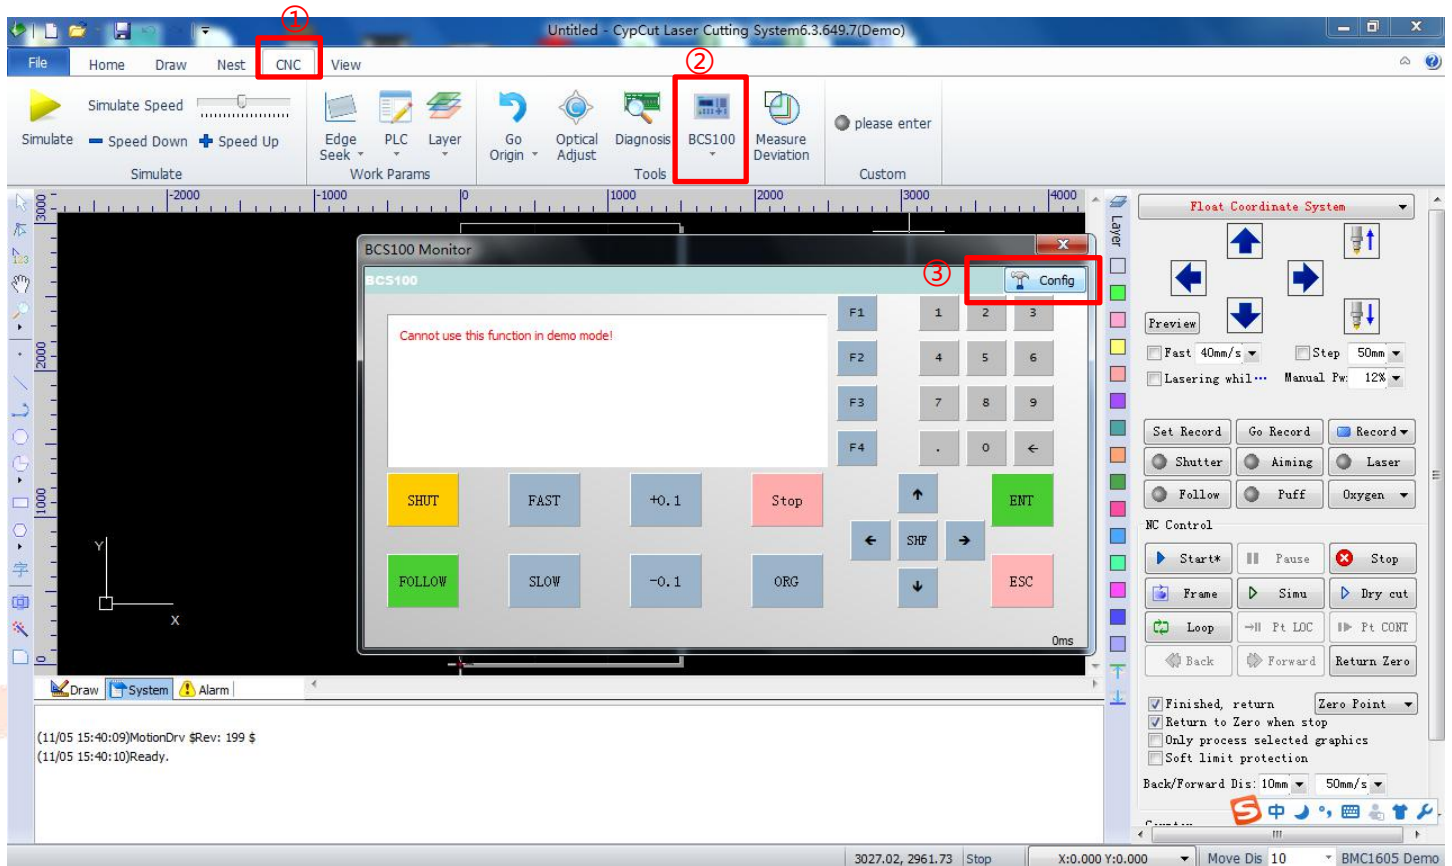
Untitled - CypCut Laser Cutting System6.3.649.7(Demo)

①
File Home Draw Nest CNC View

Simulate Simulate Speed Speed Down Speed Up
Simulate

Edge Seek PLC Layer
Work Params

Go Origin Optical Adjust Diagnosis
②
BCS100 Measure Deviation
Tools

please enter
Custom

-2000 -1000 0 1000 2000 3000 4000

3000 2000 1000 0

BCS100 Monitor
BCS100
③
Config

Cannot use this function in demo mode!

F1 F2 F3 F4
1 2 3
4 5 6
7 8 9
. 0 ←

SHUT FAST +0.1 Stop
FOLLOW SLOW -0.1 ORG

↑ ENT
← SHF →
↓ ESC

0ms

Y
X

Layer

Float Coordinate System
Preview
Fast 40mm/s Step 50mm
Lasering whil··· Manual Pw: 12%

Set Record Go Record Record
Shutter Aiming Laser
Follow Puff Oxygen

NC Control
Start* Pause Stop
Frame Simu Dry cut
Loop Pt LOC Pt CONT
Back Forward Return Zero

Finished, return Zero Point
Return to Zero when stop
Only process selected graphics
Soft limit protection

Back/Forward Dis: 10mm 50mm/s

Draw System Alarm

(11/05 15:40:09)MotionDrv $Rev: 199 $
(11/05 15:40:10)Ready.

3027.02, 2961.73 Stop X:0.000 Y:0.000 Move Dis 10 BMC1605 Demo